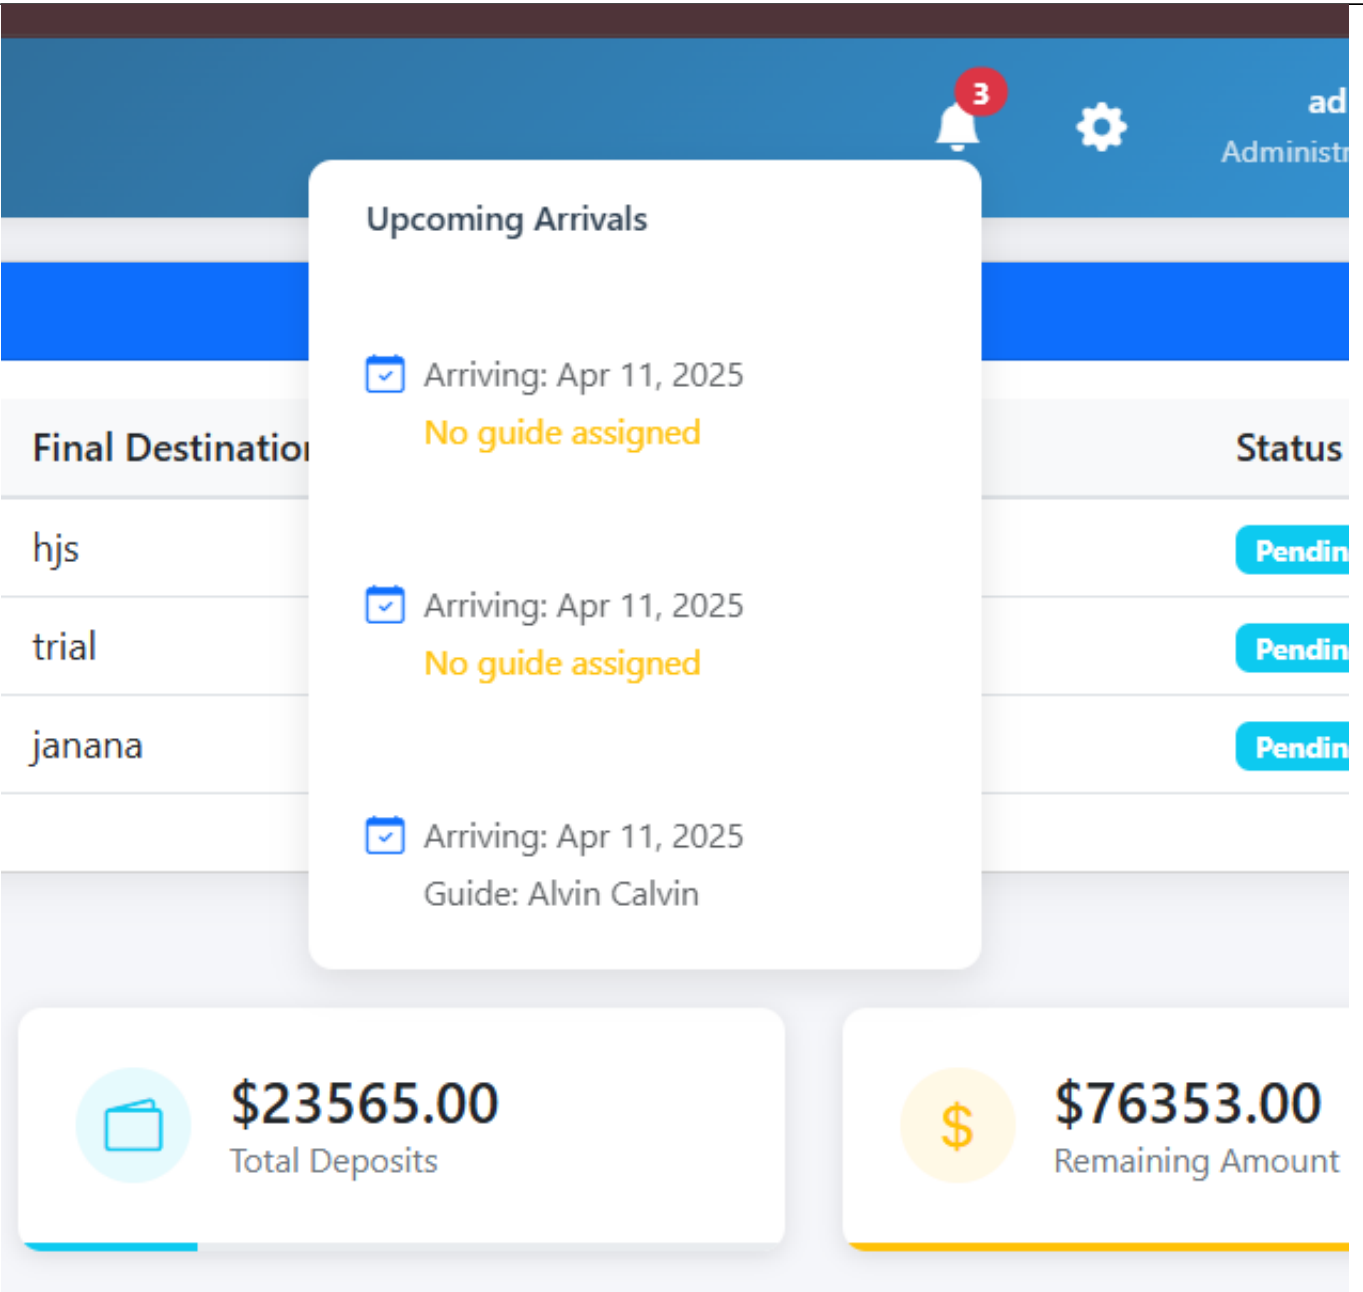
3

ad
Administr

Upcoming Arrivals

Arriving: Apr 11, 2025
No guide assigned

Arriving: Apr 11, 2025
No guide assigned

Arriving: Apr 11, 2025
Guide: Alvin Calvin

| Final Destinatio | Status |
|---|---|
| hjs | Pendin |
| trial | Pendin |
| janana | Pendin |

$23565.00
Total Deposits

$
$76353.00
Remaining Amount